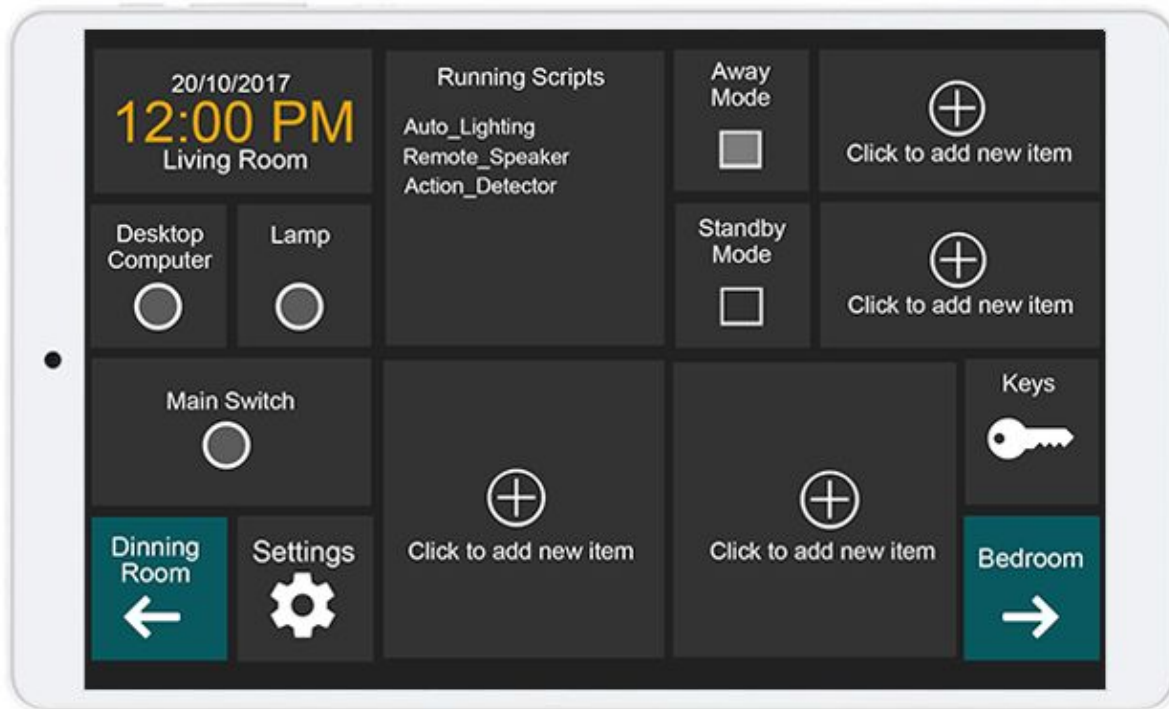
20/10/2017
12:00 PM
Living Room

Running Scripts
Auto_Lighting
Remote_Speaker
Action_Detector

Away Mode

Click to add new item

Desktop Computer

Lamp

Standby Mode

Click to add new item

Main Switch

Click to add new item

Click to add new item

Keys

Dinning Room

Settings

Bedroom